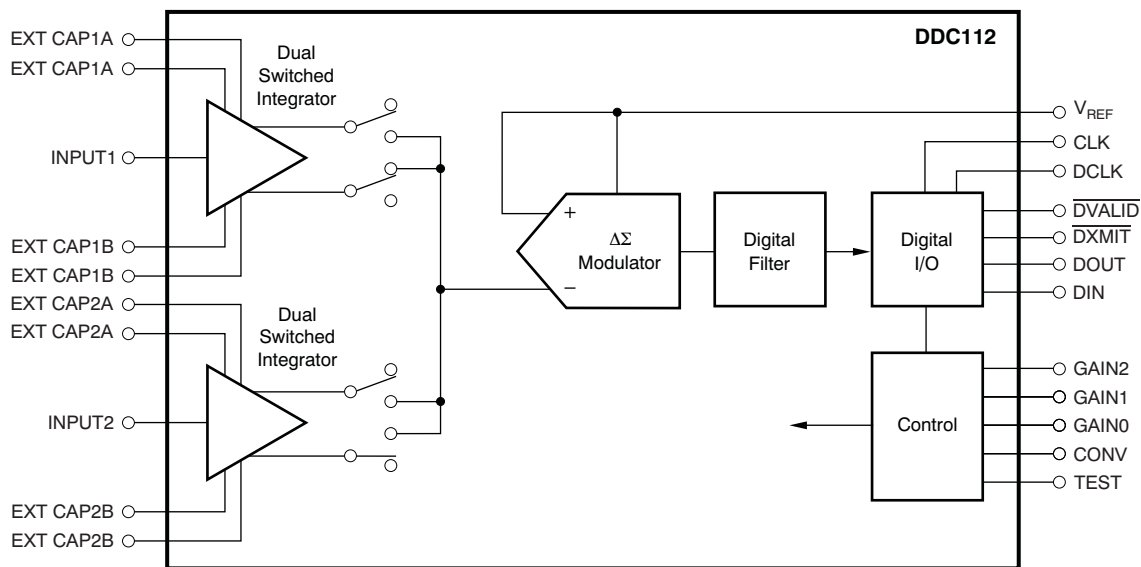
DDC112

EXT CAP1A
EXT CAP1A
Dual Switched Integrator
INPUT1
EXT CAP1B
EXT CAP1B
EXT CAP2A
EXT CAP2A
Dual Switched Integrator
INPUT2
EXT CAP2B
EXT CAP2B

+
−
$\Delta\Sigma$ Modulator
Digital Filter
Digital I/O
Control

$V_{REF}$
CLK
DCLK
$\overline{DVALID}$
$\overline{DXMIT}$
DOUT
DIN
GAIN2
GAIN1
GAIN0
CONV
TEST